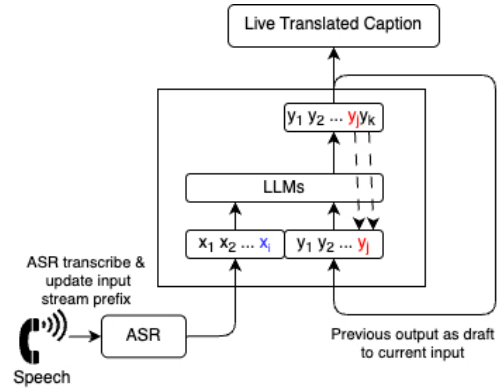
Live Translated Caption

$y_1\ y_2\ \dots\ y_j y_k$

LLMs

$x_1\ x_2\ \dots\ x_i$

$y_1\ y_2\ \dots\ y_j$

ASR transcribe & update input stream prefix

ASR

Speech

Previous output as draft to current input